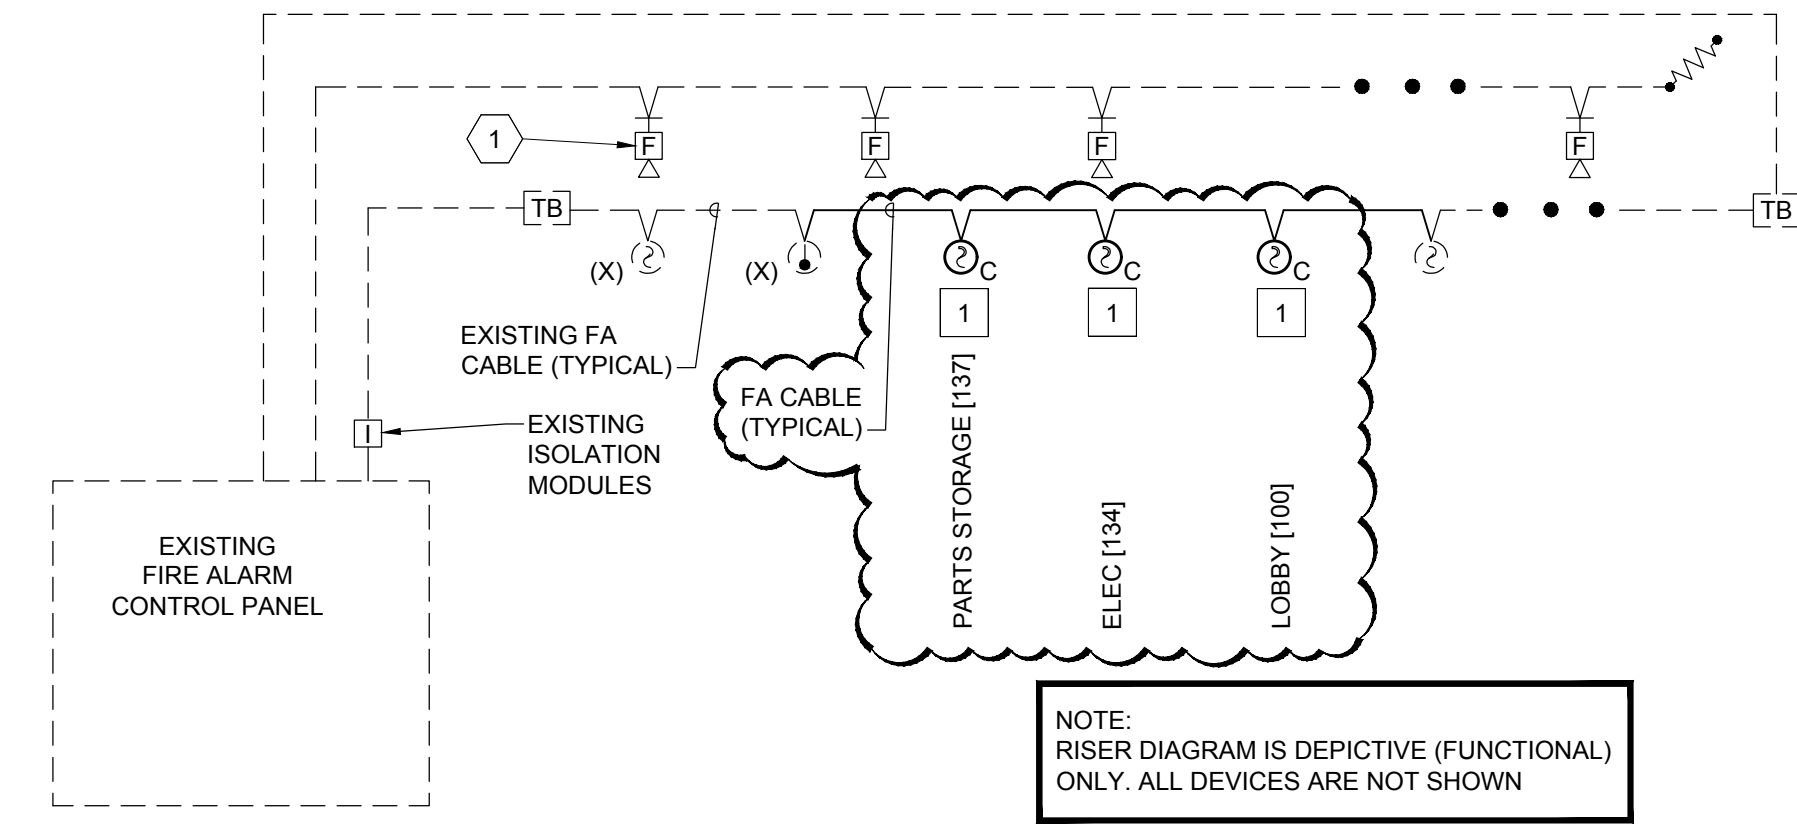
1

F

F

F

F

TB

TB

(X)

(X)

C

C

C

1

1

1

EXISTING FA CABLE (TYPICAL)

FA CABLE (TYPICAL)

EXISTING ISOLATION MODULES

I

PARTS STORAGE [137]

ELEC [134]

LOBBY [100]

EXISTING FIRE ALARM CONTROL PANEL

NOTE:
RISER DIAGRAM IS DEPICTIVE (FUNCTIONAL) ONLY. ALL DEVICES ARE NOT SHOWN